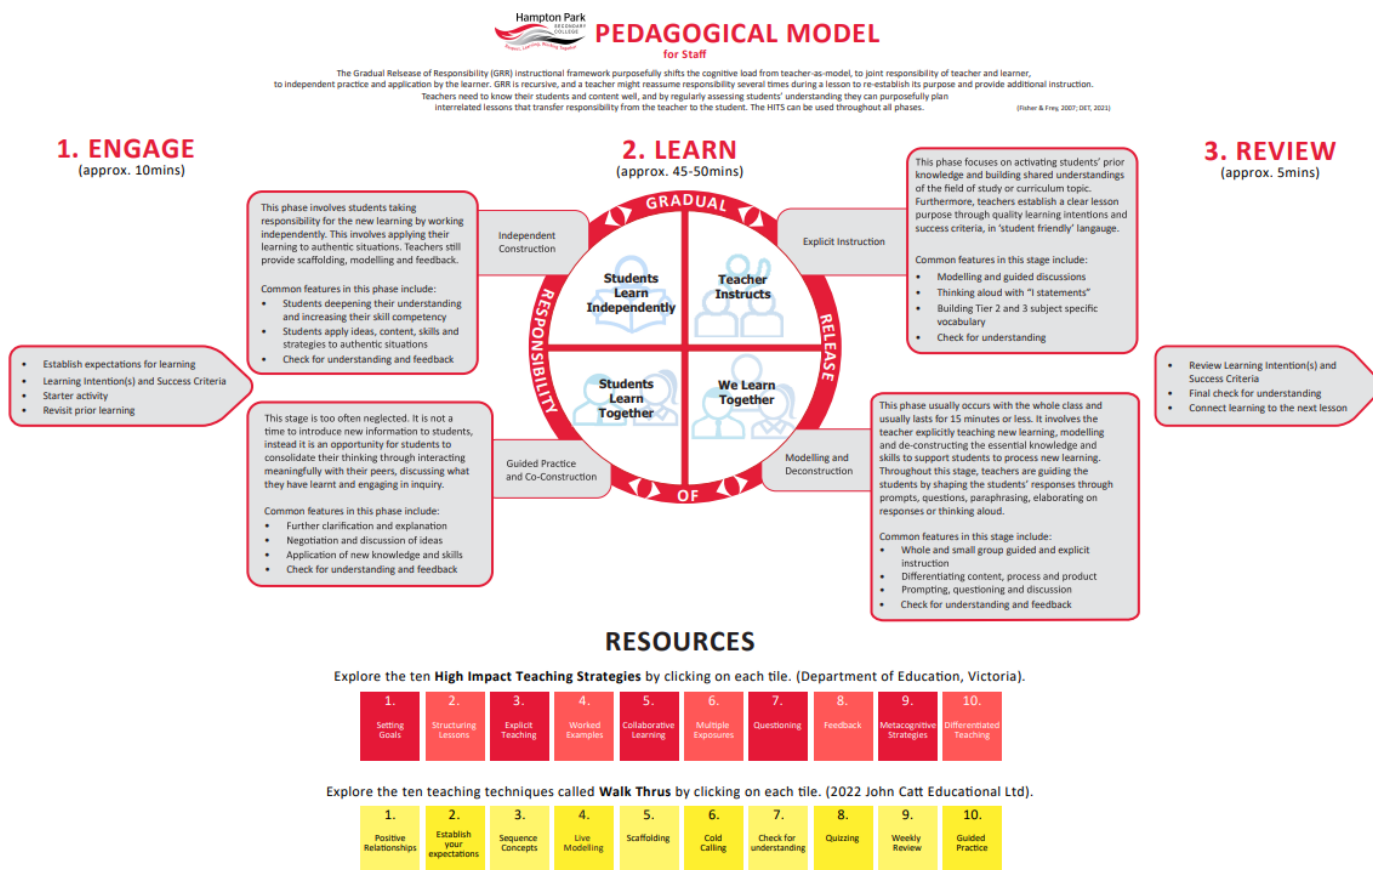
Hampton Park SECONDARY COLLEGE

PEDAGOGICAL MODEL
for Staff

The Gradual Release of Responsibility (GRR) instructional framework purposefully shifts the cognitive load from teacher-as-model, to joint responsibility of teacher and learner, to independent practice and application by the learner. GRR is recursive, and a teacher might reassume responsibility several times during a lesson to re-establish its purpose and provide additional instruction. Teachers need to know their students and content well, and by regularly assessing students' understanding they can purposefully plan interrelated lessons that transfer responsibility from the teacher to the student. The HITS can be used throughout all phases.
(Fisher & Frey, 2007; DET, 2023)

1. ENGAGE
(approx. 10mins)

- Establish expectations for learning
- Learning Intention(s) and Success Criteria
- Starter activity
- Revisit prior learning

2. LEARN
(approx. 45-50mins)

This phase involves students taking responsibility for the new learning by working independently. This involves applying their learning to authentic situations. Teachers still provide scaffolding, modelling and feedback.

Common features in this phase include:
- Students deepening their understanding and increasing their skill competency
- Students apply ideas, content, skills and strategies to authentic situations
- Check for understanding and feedback

Independent Construction

GRADUAL RESPONSIBILITY OF RELEASE

Students Learn Independently

Teacher Instructs

Students Learn Together

We Learn Together

Explicit Instruction

This phase focuses on activating students' prior knowledge and building shared understandings of the field of study or curriculum topic. Furthermore, teachers establish a clear lesson purpose through quality learning intentions and success criteria, in 'student friendly' langauge.

Common features in this stage include:
- Modelling and guided discussions
- Thinking aloud with "I statements"
- Building Tier 2 and 3 subject specific vocabulary
- Check for understanding

This stage is too often neglected. It is not a time to introduce new information to students, instead it is an opportunity for students to consolidate their thinking through interacting meaningfully with their peers, discussing what they have learnt and engaging in inquiry.

Common features in this phase include:
- Further clarification and explanation
- Negotiation and discussion of ideas
- Application of new knowledge and skills
- Check for understanding and feedback

Guided Practice and Co-Construction

Modelling and Deconstruction

This phase usually occurs with the whole class and usually lasts for 15 minutes or less. It involves the teacher explicitly teaching new learning, modelling and de-constructing the essential knowledge and skills to support students to process new learning. Throughout this stage, teachers are guiding the students by shaping the students' responses through prompts, questions, paraphrasing, elaborating on responses or thinking aloud.

Common features in this stage include:
- Whole and small group guided and explicit instruction
- Differentiating content, process and product
- Prompting, questioning and discussion
- Check for understanding and feedback

3. REVIEW
(approx. 5mins)

- Review Learning Intention(s) and Success Criteria
- Final check for understanding
- Connect learning to the next lesson

RESOURCES

Explore the ten High Impact Teaching Strategies by clicking on each tile. (Department of Education, Victoria).

| 1. Setting Goals | 2. Structuring Lessons | 3. Explicit Teaching | 4. Worked Examples | 5. Collaborative Learning | 6. Multiple Exposures | 7. Questioning | 8. Feedback | 9. Metacognitive Strategies | 10. Differentiated Teaching |
|---|---|---|---|---|---|---|---|---|---|

Explore the ten teaching techniques called Walk Thrus by clicking on each tile. (2022 John Catt Educational Ltd).

| 1. Positive Relationships | 2. Establish your expectations | 3. Sequence Concepts | 4. Live Modelling | 5. Scaffolding | 6. Cold Calling | 7. Check for understanding | 8. Quizzing | 9. Weekly Review | 10. Guided Practice |
|---|---|---|---|---|---|---|---|---|---|